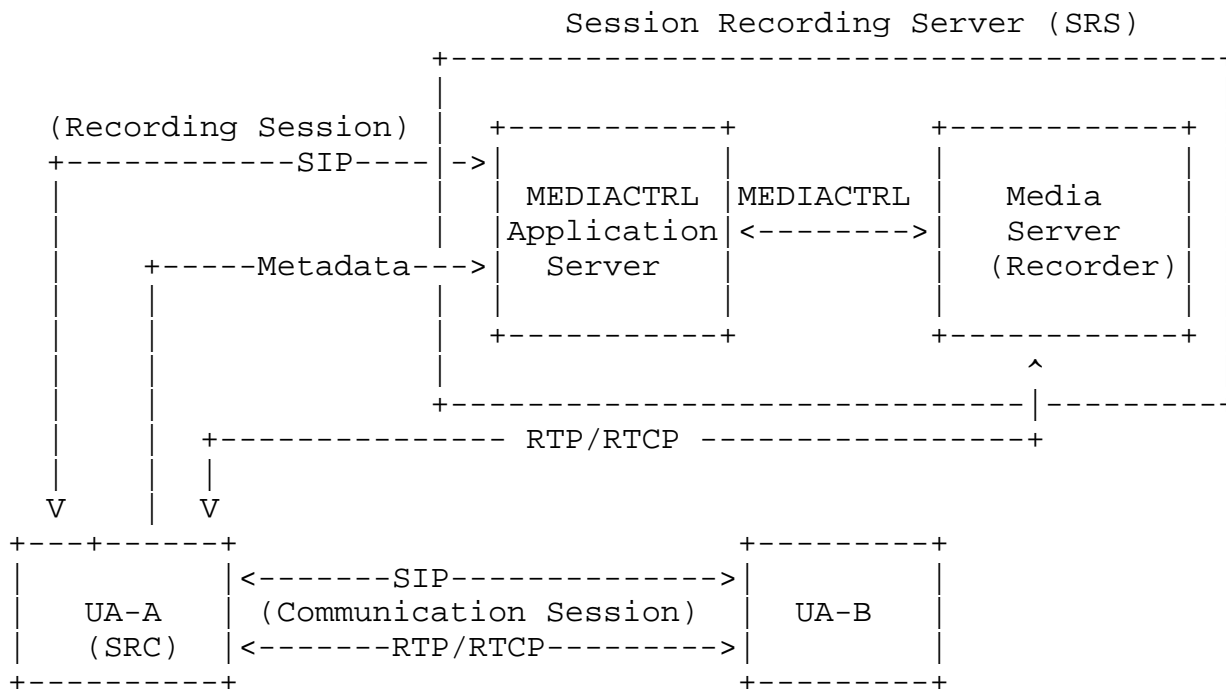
Session Recording Server (SRS)

(Recording Session)

SIP

MEDIACTRL Application Server

MEDIACTRL

Media Server (Recorder)

Metadata

RTP/RTCP

V

V

UA-A (SRC)

SIP

(Communication Session)

RTP/RTCP

UA-B